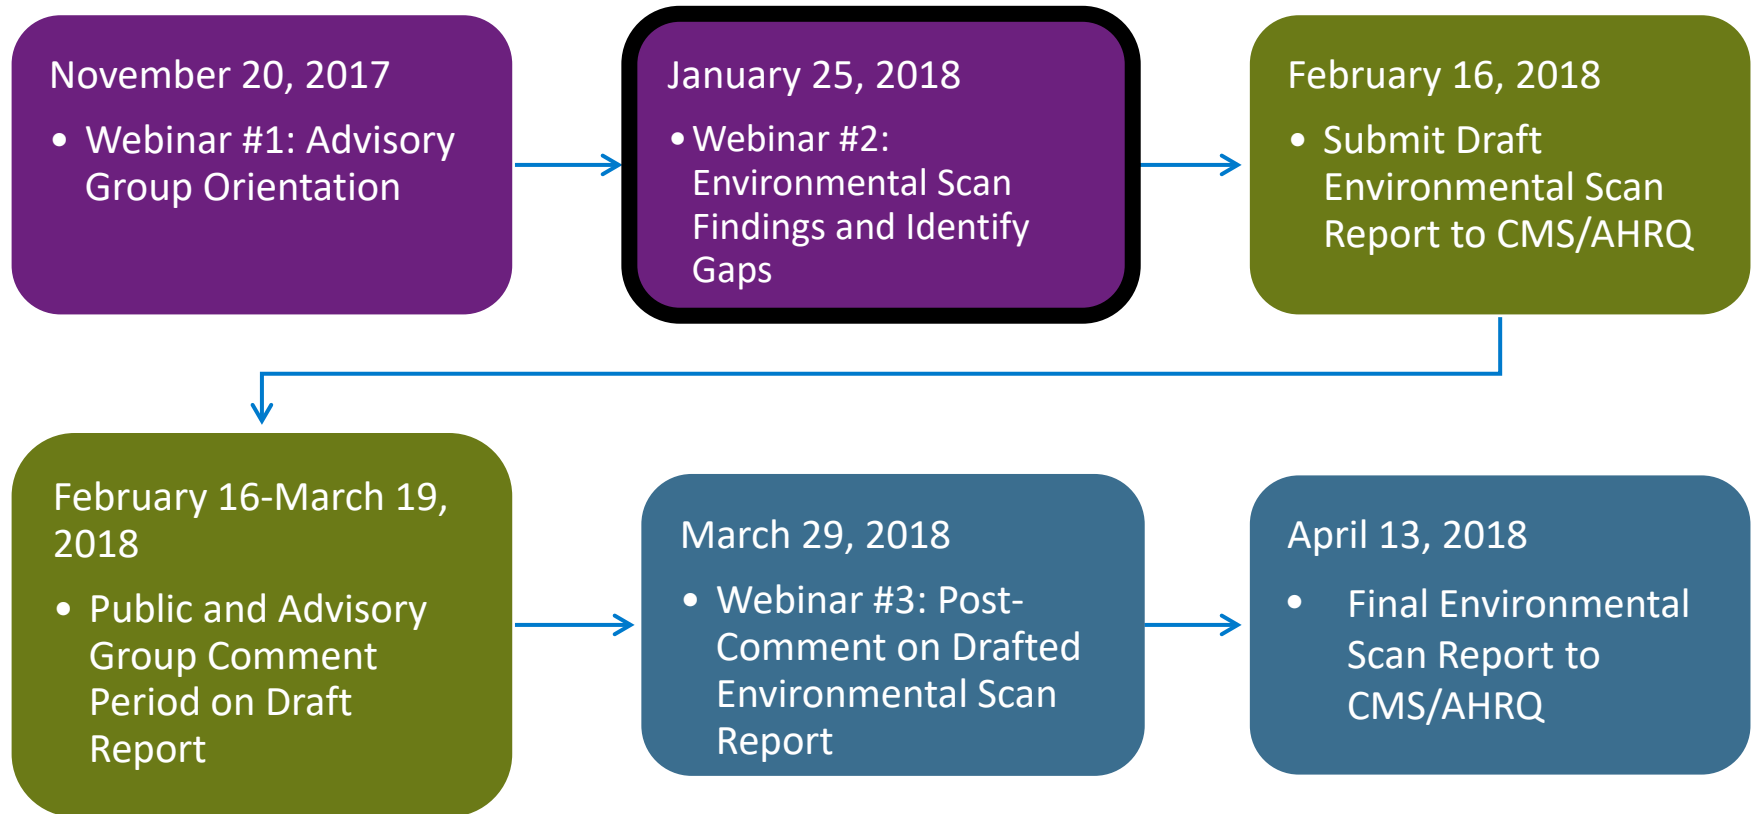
November 20, 2017

• Webinar #1: Advisory Group Orientation

January 25, 2018

• Webinar #2: Environmental Scan Findings and Identify Gaps

February 16, 2018

• Submit Draft Environmental Scan Report to CMS/AHRQ

February 16-March 19, 2018

• Public and Advisory Group Comment Period on Draft Report

March 29, 2018

• Webinar #3: Post-Comment on Drafted Environmental Scan Report

April 13, 2018

• Final Environmental Scan Report to CMS/AHRQ